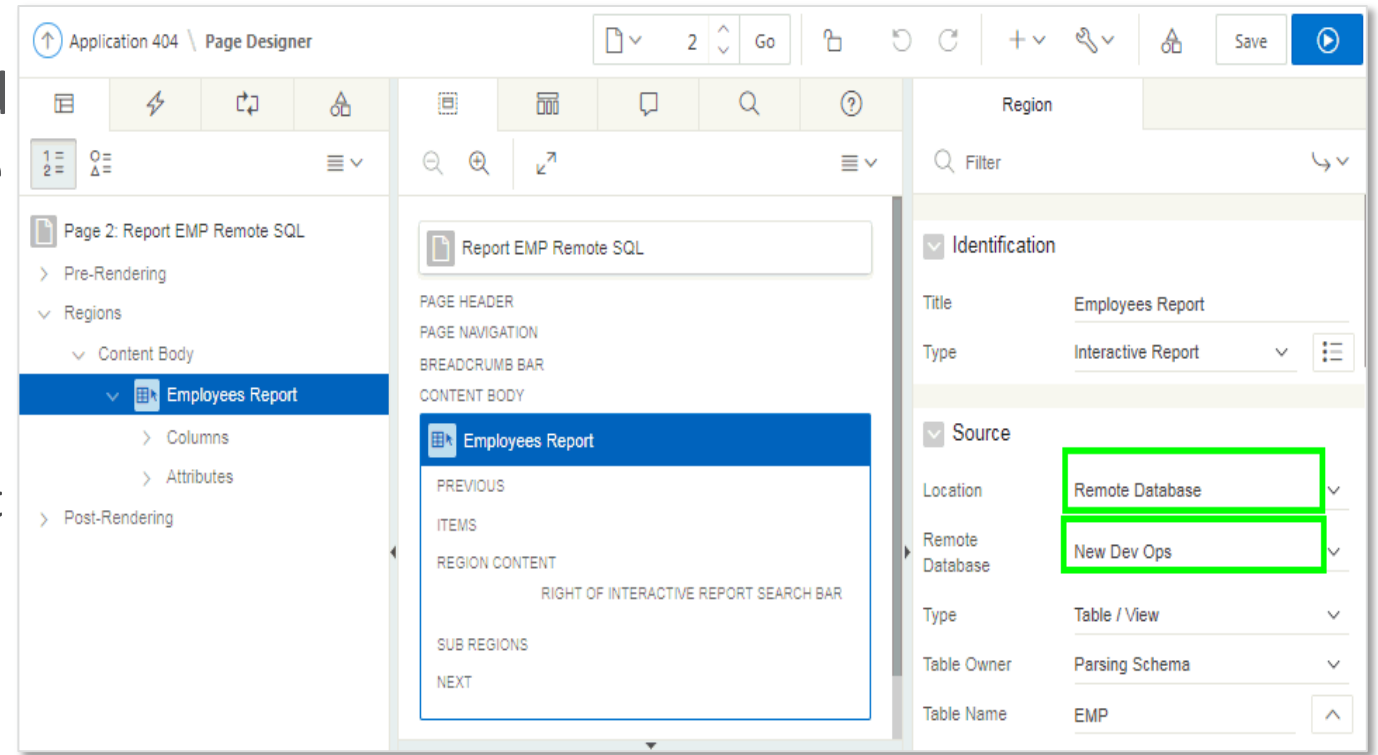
Application 404 \ Page Designer

2 Go

Save

Page 2: Report EMP Remote SQL

Pre-Rendering

Regions

Content Body

Employees Report

Columns

Attributes

Post-Rendering

Report EMP Remote SQL

PAGE HEADER

PAGE NAVIGATION

BREADCRUMB BAR

CONTENT BODY

Employees Report

PREVIOUS

ITEMS

REGION CONTENT

RIGHT OF INTERACTIVE REPORT SEARCH BAR

SUB REGIONS

NEXT

Region

Filter

Identification

Title Employees Report

Type Interactive Report

Source

Location Remote Database

Remote Database New Dev Ops

Type Table / View

Table Owner Parsing Schema

Table Name EMP